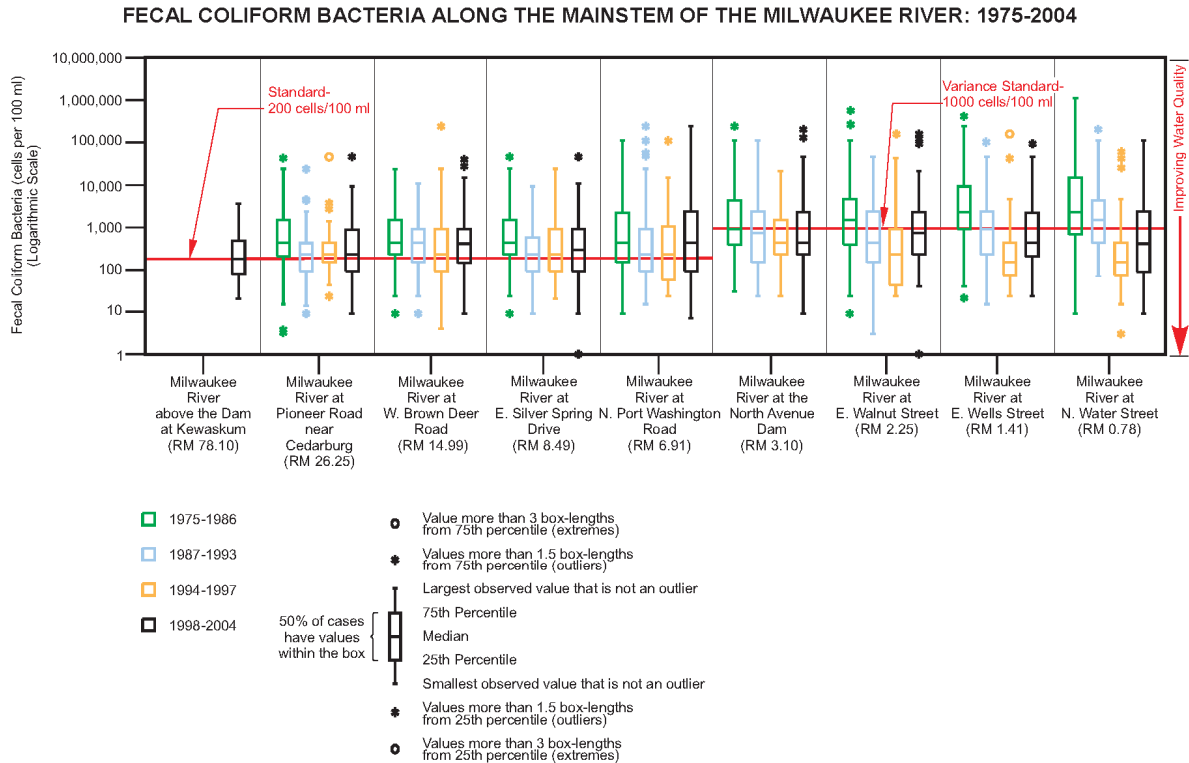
FECAL COLIFORM BACTERIA ALONG THE MAINSTEM OF THE MILWAUKEE RIVER: 1975-2004

Fecal Coliform Bacteria (cells per 100 ml) (Logarithmic Scale)

10,000,000
1,000,000
100,000
10,000
1,000
100
10
1

Standard-
200 cells/100 ml

Variance Standard-
1000 cells/100 ml

Improving Water Quality

Milwaukee River above the Dam at Kewaskum (RM 78.10)

Milwaukee River at Pioneer Road near Cedarburg (RM 26.25)

Milwaukee River at W. Brown Deer Road (RM 14.99)

Milwaukee River at E. Silver Spring Drive (RM 8.49)

Milwaukee River at N. Port Washington Road (RM 6.91)

Milwaukee River at the North Avenue Dam (RM 3.10)

Milwaukee River at E. Walnut Street (RM 2.25)

Milwaukee River at E. Wells Street (RM 1.41)

Milwaukee River at N. Water Street (RM 0.78)

1975-1986

1987-1993

1994-1997

1998-2004

Value more than 3 box-lengths from 75th percentile (extremes)

Values more than 1.5 box-lengths from 75th percentile (outliers)

Largest observed value that is not an outlier

75th Percentile

50% of cases have values within the box

Median

25th Percentile

Smallest observed value that is not an outlier

Values more than 1.5 box-lengths from 25th percentile (outliers)

Values more than 3 box-lengths from 25th percentile (extremes)